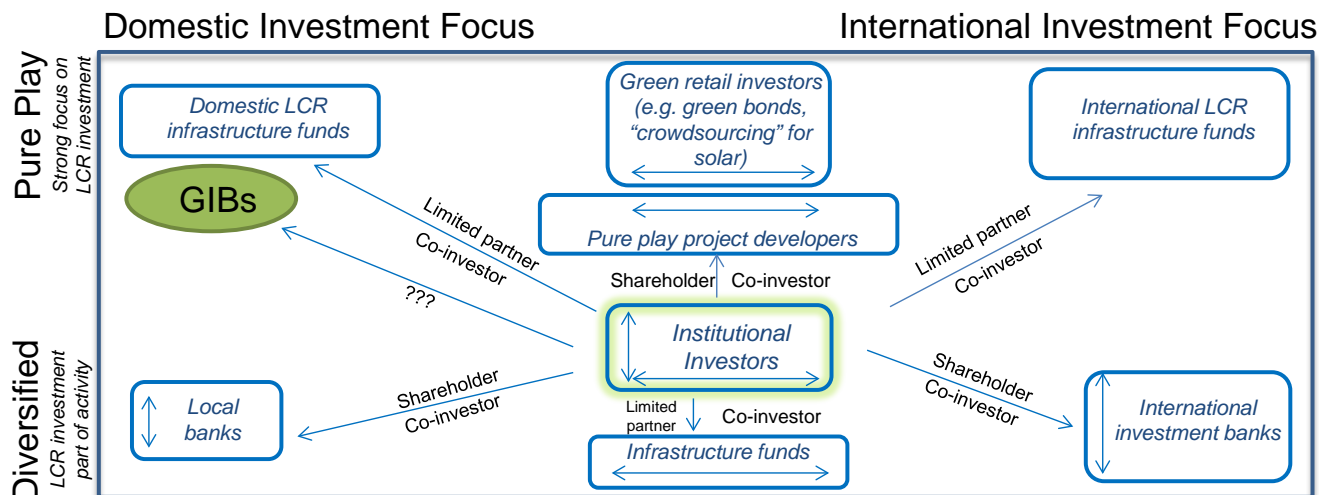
Domestic Investment Focus

International Investment Focus

Pure Play
Strong focus on LCR investment

Diversified
LCR investment part of activity

Domestic LCR infrastructure funds

GIBs

Green retail investors (e.g. green bonds, "crowdsourcing" for solar)

International LCR infrastructure funds

Pure play project developers

Limited partner
Co-investor
???

Shareholder
Co-investor

Limited partner
Co-investor

Institutional Investors

Shareholder
Co-investor

Shareholder
Co-investor

Local banks

Limited partner
Co-investor

Infrastructure funds

International investment banks